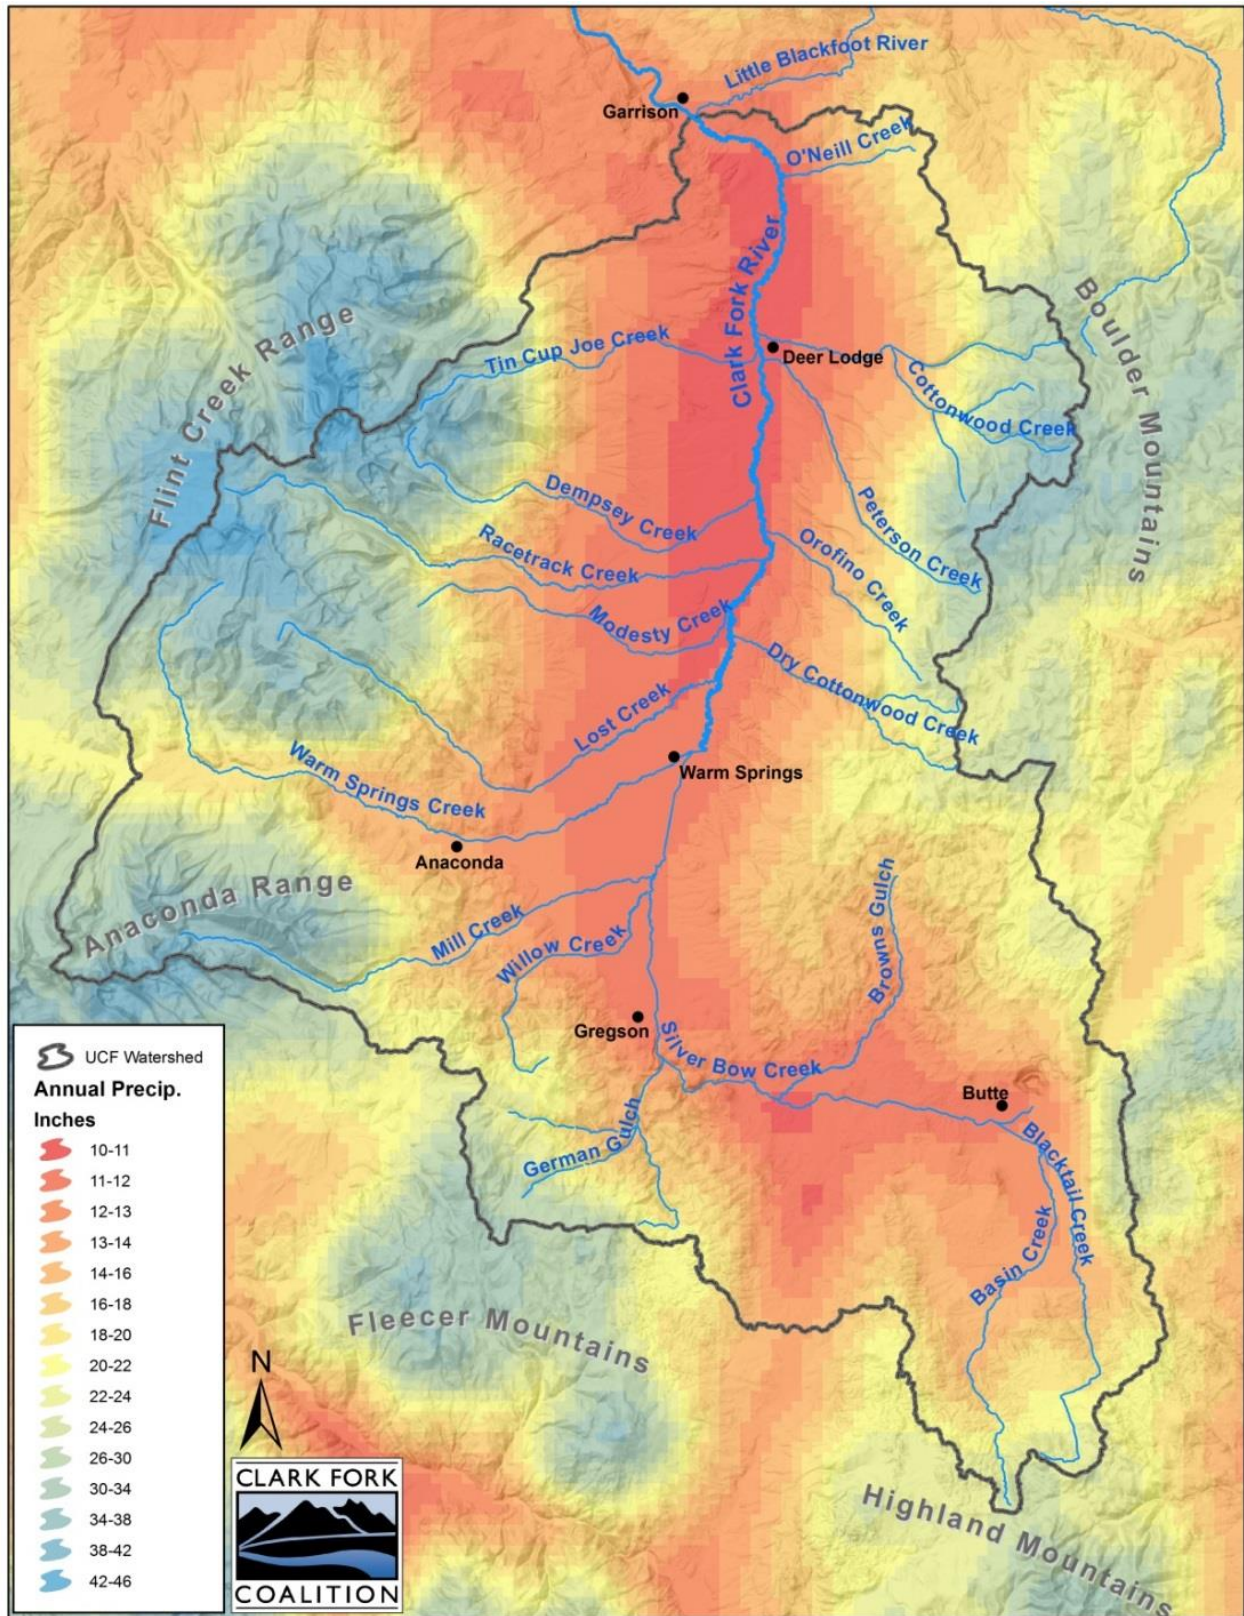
Little Blackfoot River
Garrison
O'Neill Creek
Clark Fork River
Flint Creek Range
Boulder Mountains
Tin Cup Joe Creek
Deer Lodge
Cottonwood Creek
Dempsey Creek
Peterson Creek
Racetrack Creek
Orofino Creek
Modesty Creek
Dry Cottonwood Creek
Lost Creek
Warm Springs
Warm Springs Creek
Anaconda
Anaconda Range
Browns Gulch
Mill Creek
Willow Creek
Gregson
Silver Bow Creek
Butte
Blacktail Creek
German Gulch
Basin Creek
Fleecer Mountains
Highland Mountains

UCF Watershed
Annual Precip.
Inches

10-11
11-12
12-13
13-14
14-16
16-18
18-20
20-22
22-24
24-26
26-30
30-34
34-38
38-42
42-46

N

CLARK FORK
COALITION